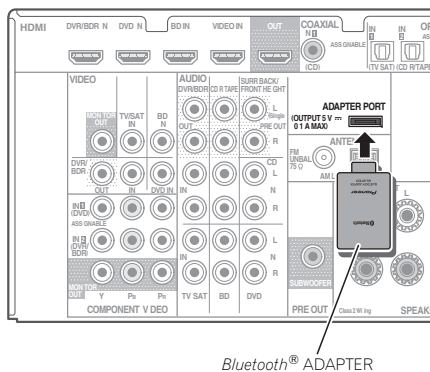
HDMI
DVR/BDR IN
DVD IN
BD IN
VIDEO IN
OUT
COAXIAL
IN 1
ASSIGNABLE
(CD)
IN 1
IN 2
(TV SAT)
(CD R/TAPE)
VIDEO
MONITOR OUT
TV/SAT IN
BD IN
DVR/BDR
OUT
IN
DVD IN
IN 1 (DVD)
ASSIGNABLE
IN 2 (DVR/BDR)
MONITOR OUT
Y
$P_B$
$P_R$
COMPONENT VIDEO
AUDIO
DVR/BDR
CD R TAPE
SURR BACK/FRONT HEIGHT
OUT
IN
L
(Single)
PRE OUT
R
CD
L
R
L
R
L
R
IN
TV SAT
BD
DVD
ADAPTER PORT
(OUTPUT 5 V ⎓ 0.1 A MAX)
ANTE
FM UNBAL 75 Ω
AM L
SUBWOOFER
PRE OUT
Class 2 Wiring
SPEAK
Pioneer
Bluetooth® ADAPTER